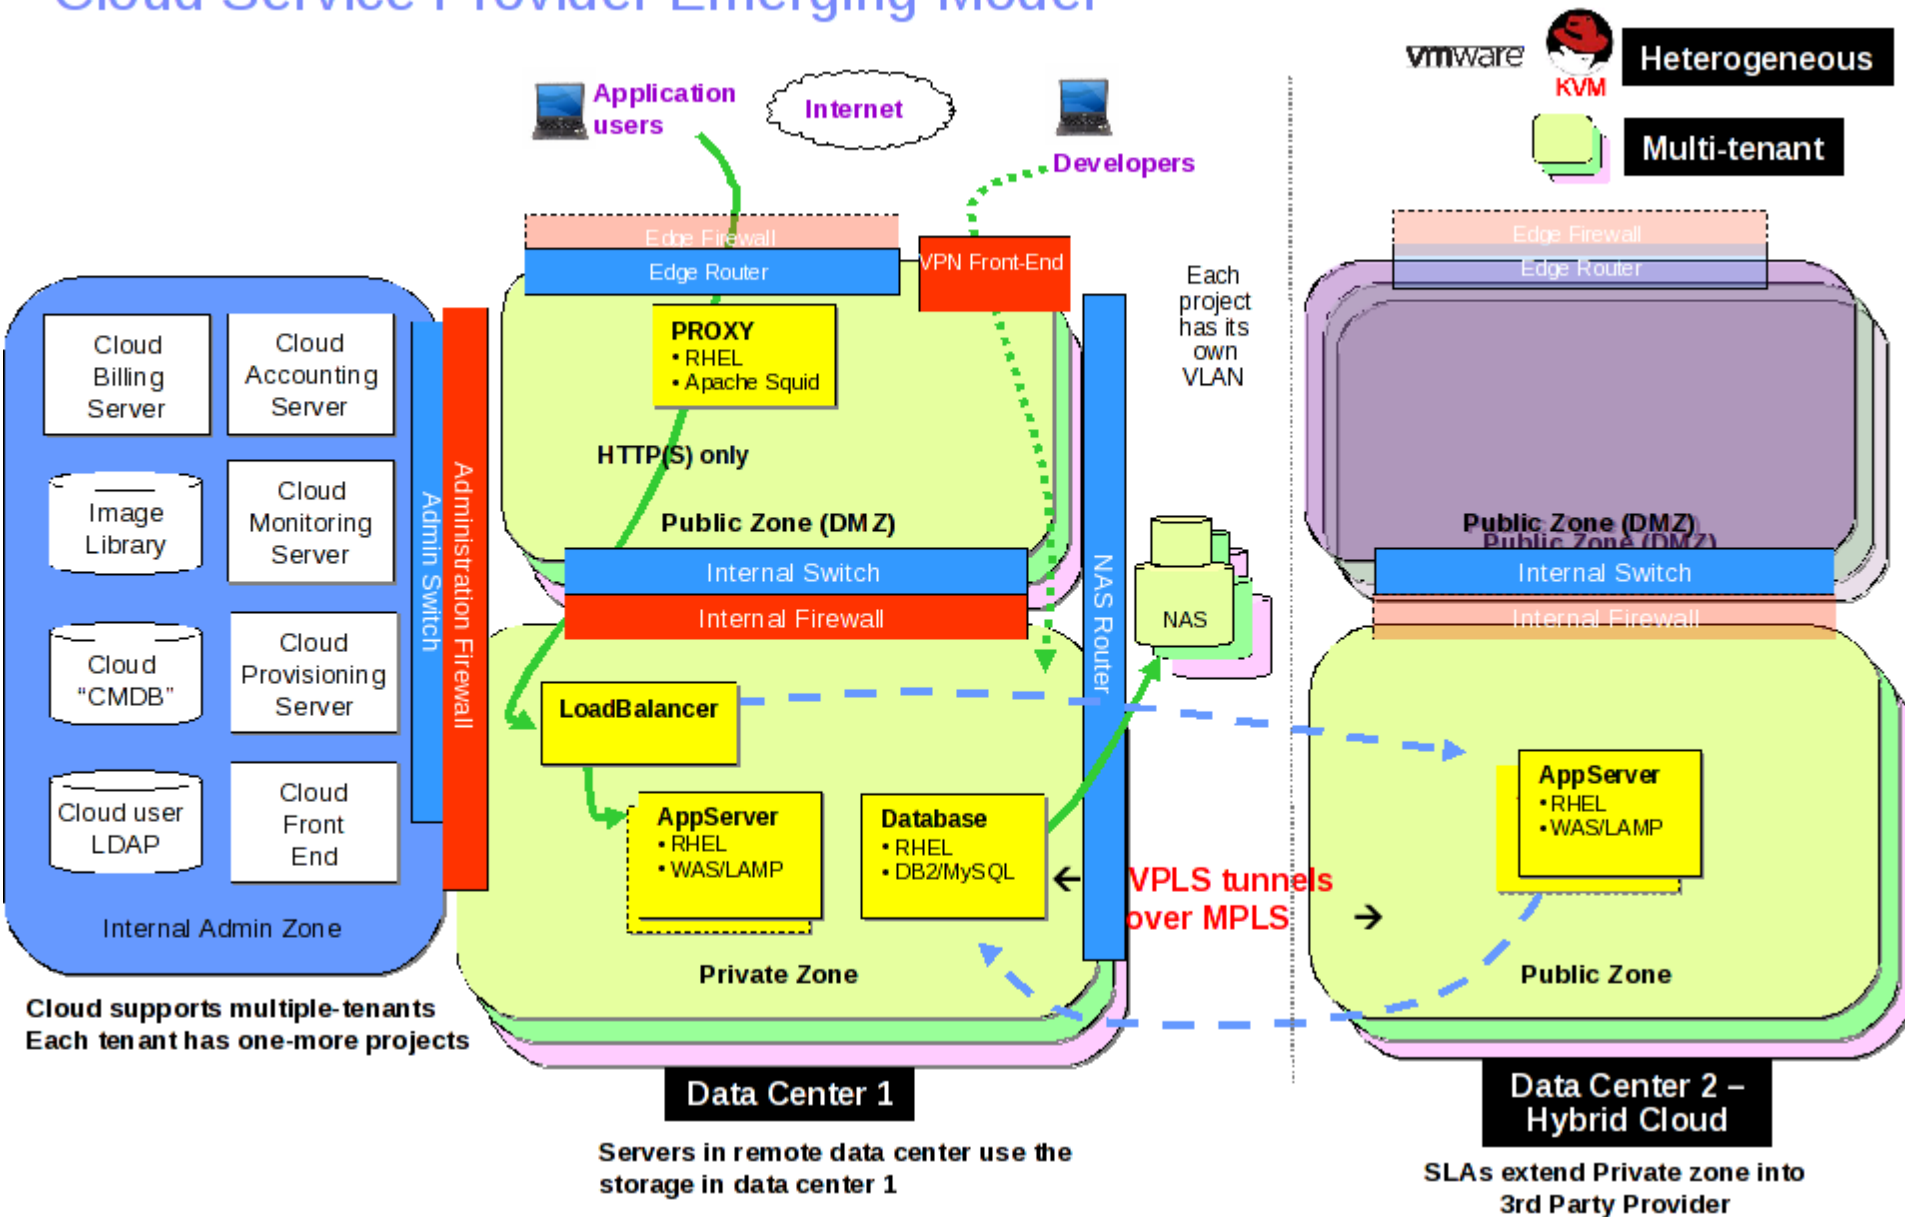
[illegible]

vmware

KVM

Heterogeneous

Multi-tenant

Application users

Internet

Developers

Edge Firewall

Edge Router

VPN Front-End

PROXY
• RHEL
• Apache Squid

HTTP(S) only

Public Zone (DMZ)

Each project has its own VLAN

Cloud Billing Server

Cloud Accounting Server

Image Library

Cloud Monitoring Server

Cloud "CMDB"

Cloud Provisioning Server

Cloud user LDAP

Cloud Front End

Admin Switch

Administration Firewall

Internal Admin Zone

Internal Switch

Internal Firewall

NAS Router

NAS

LoadBalancer

AppServer
• RHEL
• WAS/LAMP

Database
• RHEL
• DB2/MySQL

Private Zone

VPLS tunnels over MPLS

Edge Firewall

Edge Router

Public Zone (DMZ)

Public Zone (DMZ)

Internal Switch

Internal Firewall

AppServer
• RHEL
• WAS/LAMP

Public Zone

Cloud supports multiple-tenants
Each tenant has one-more projects

Data Center 1

Servers in remote data center use the storage in data center 1

Data Center 2 – Hybrid Cloud

SLAs extend Private zone into 3rd Party Provider